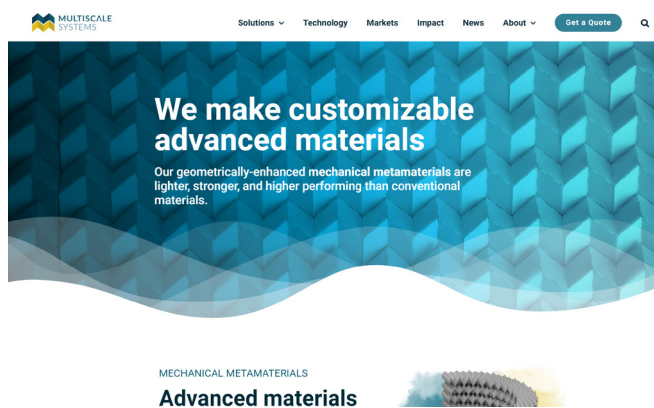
MULTISCALE SYSTEMS

Solutions Technology Markets Impact News About Get a Quote

We make customizable advanced materials

Our geometrically-enhanced mechanical metamaterials are lighter, stronger, and higher performing than conventional materials.

MECHANICAL METAMATERIALS

Advanced materials